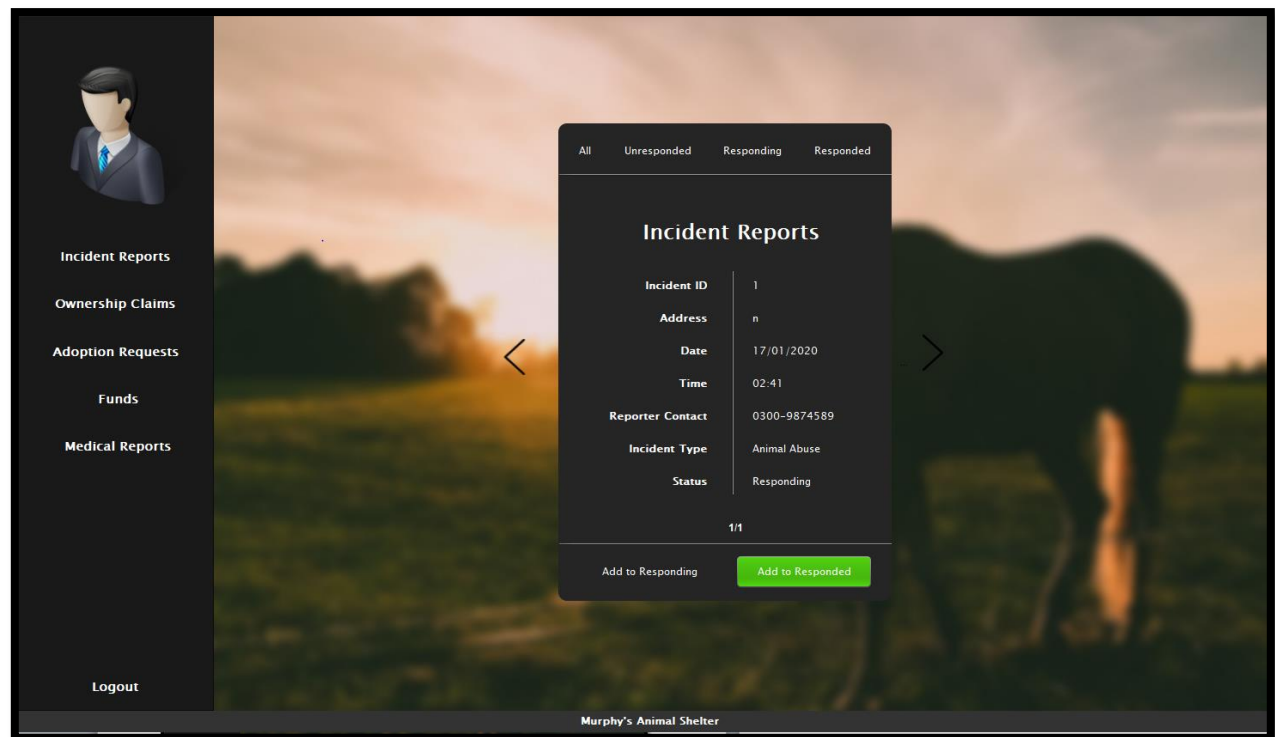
Incident Reports
Ownership Claims
Adoption Requests
Funds
Medical Reports

All Unresponded Responding Responded

Incident Reports

| | |
|---|---|
| Incident ID | 1 |
| Address | n |
| Date | 17/01/2020 |
| Time | 02:41 |
| Reporter Contact | 0300-9874589 |
| Incident Type | Animal Abuse |
| Status | Responding |

1/1

Add to Responding Add to Responded

Logout

Murphy's Animal Shelter